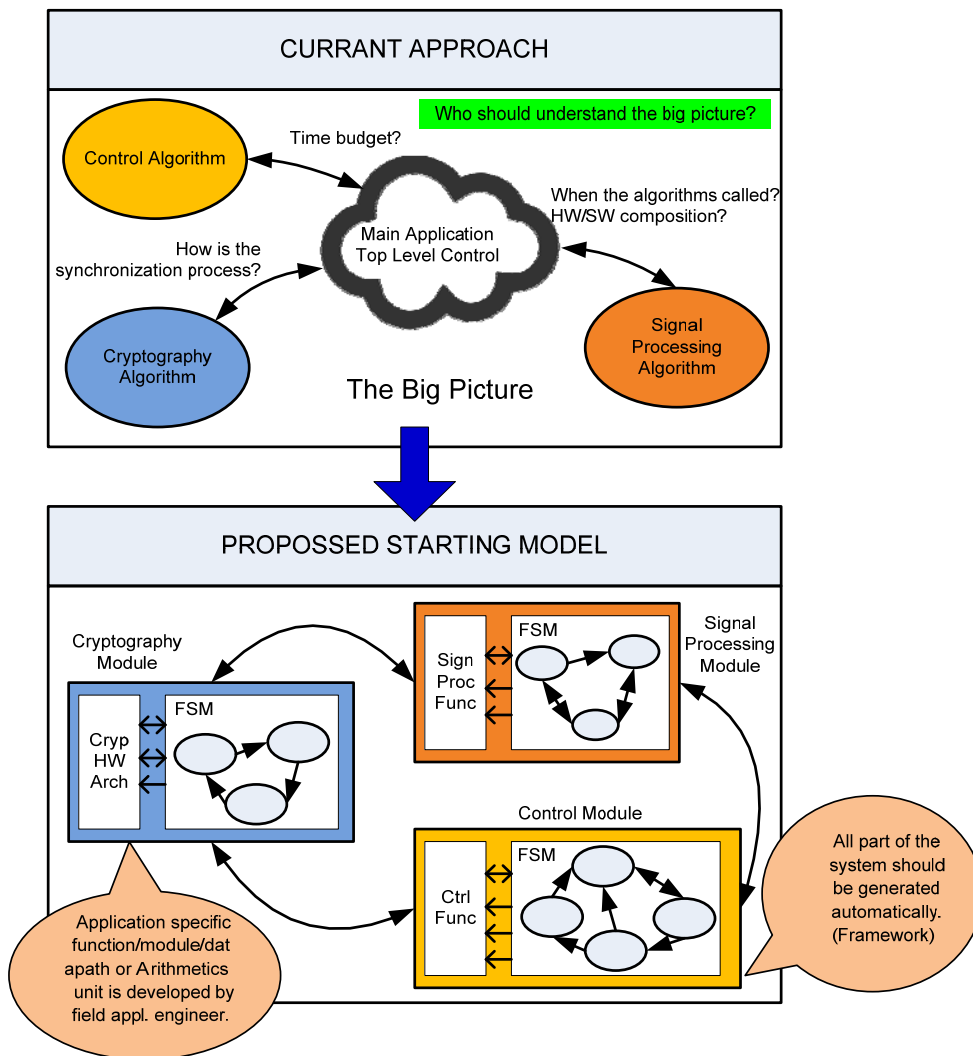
CURRANT APPROACH

Who should understand the big picture?

Control Algorithm

Time budget?

Main Application Top Level Control

When the algorithms called? HW/SW composition?

How is the synchronization process?

Cryptography Algorithm

Signal Processing Algorithm

The Big Picture

PROPOSSED STARTING MODEL

Cryptography Module

Sign Proc Func

FSM

Signal Processing Module

Cryp HW Arch

FSM

Control Module

Ctrl Func

FSM

All part of the system should be generated automatically. (Framework)

Application specific function/module/datapath or Arithmetics unit is developed by field appl. engineer.